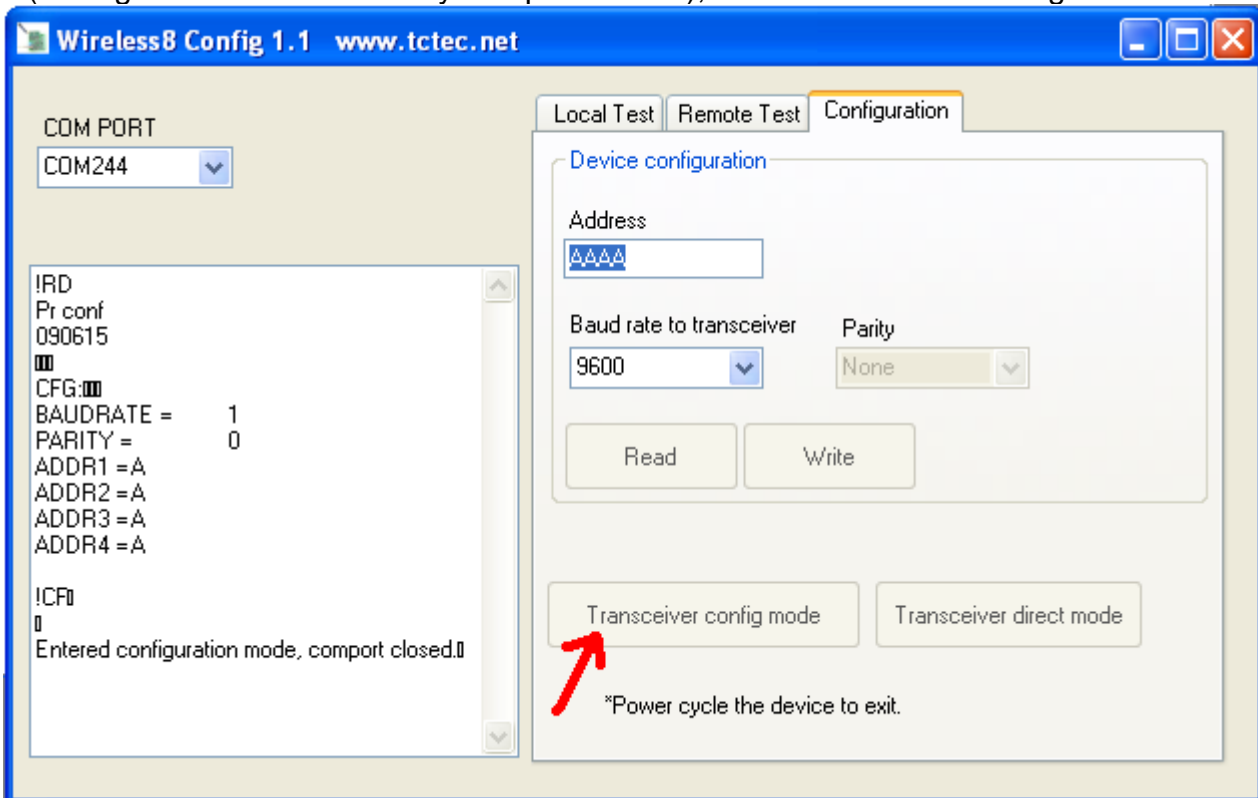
Wireless8 Config 1.1 www.tctec.net

COM PORT
COM244

!RD
Pr conf
090615
▯▯▯
CFG:▯▯▯
BAUDRATE = 1
PARITY = 0
ADDR1 =A
ADDR2 =A
ADDR3 =A
ADDR4 =A

!CF▯
▯
Entered configuration mode, comport closed.▯

Local Test | Remote Test | Configuration

Device configuration

Address
AAAA

Baud rate to transceiver
9600

Parity
None

Read
Write

Transceiver config mode
Transceiver direct mode

*Power cycle the device to exit.